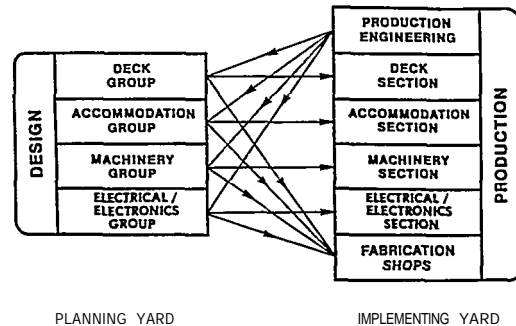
DESIGN

DECK GROUP

ACCOMMODATION GROUP

MACHINERY GROUP

ELECTRICAL / ELECTRONICS GROUP

PRODUCTION ENGINEERING

DECK SECTION

ACCOMMODATION SECTION

MACHINERY SECTION

ELECTRICAL / ELECTRONICS SECTION

FABRICATION SHOPS

PRODUCTION

PLANNING YARD

IMPLEMENTING YARD